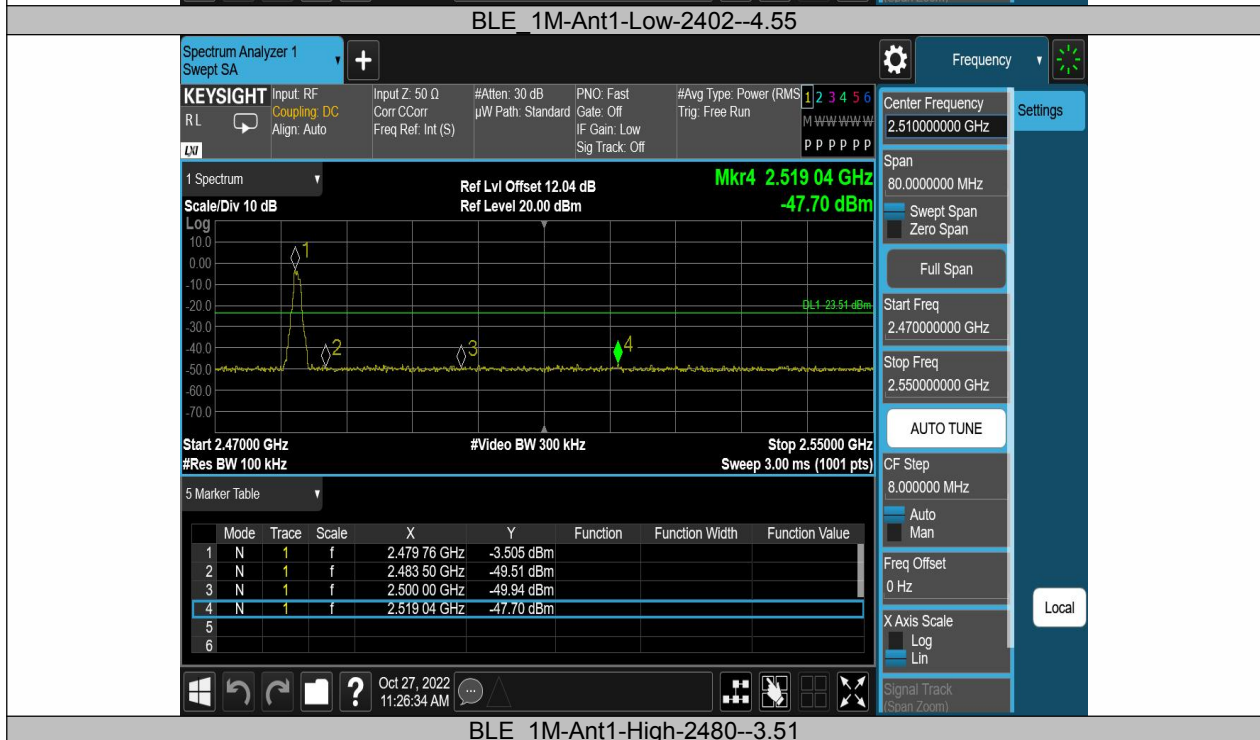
BLE_1M-Ant1-Low-2402--4.55

Spectrum Analyzer 1
Swept SA

Frequency

KEYSIGHT
RL
LXI

Input: RF
Coupling: DC
Align: Auto

Input Z: 50 Ω
Corr CCorr
Freq Ref: Int (S)

#Atten: 30 dB
µW Path: Standard

PNO: Fast
Gate: Off
IF Gain: Low
Sig Track: Off

#Avg Type: Power (RMS)
Trig: Free Run

1 2 3 4 5 6
M WWWWW
P P P P P P

Center Frequency
2.510000000 GHz

Settings

1 Spectrum

Ref Lvl Offset 12.04 dB
Ref Level 20.00 dBm

Mkr4 2.519 04 GHz
-47.70 dBm

Scale/Div 10 dB
Log

10.0
0.00
-10.0
-20.0
-30.0
-40.0
-50.0
-60.0
-70.0

1
2
3
4

DL1 -23.51 dBm

Start 2.47000 GHz
#Res BW 100 kHz

#Video BW 300 kHz

Stop 2.55000 GHz
Sweep 3.00 ms (1001 pts)

Span
80.0000000 MHz
Swept Span
Zero Span

Full Span

Start Freq
2.470000000 GHz

Stop Freq
2.550000000 GHz

AUTO TUNE

CF Step
8.000000 MHz
Auto
Man

Freq Offset
0 Hz

X Axis Scale
Log
Lin

Signal Track
(Span Zoom)

Local

5 Marker Table

| | Mode | Trace | Scale | X | Y | Function | Function Width | Function Value |
|---|---|---|---|---|---|---|---|---|
| 1 | N | 1 | f | 2.479 76 GHz | -3.505 dBm | | | |
| 2 | N | 1 | f | 2.483 50 GHz | -49.51 dBm | | | |
| 3 | N | 1 | f | 2.500 00 GHz | -49.94 dBm | | | |
| 4 | N | 1 | f | 2.519 04 GHz | -47.70 dBm | | | |
| 5 | | | | | | | | |
| 6 | | | | | | | | |

Oct 27, 2022
11:26:34 AM

BLE_1M-Ant1-High-2480--3.51